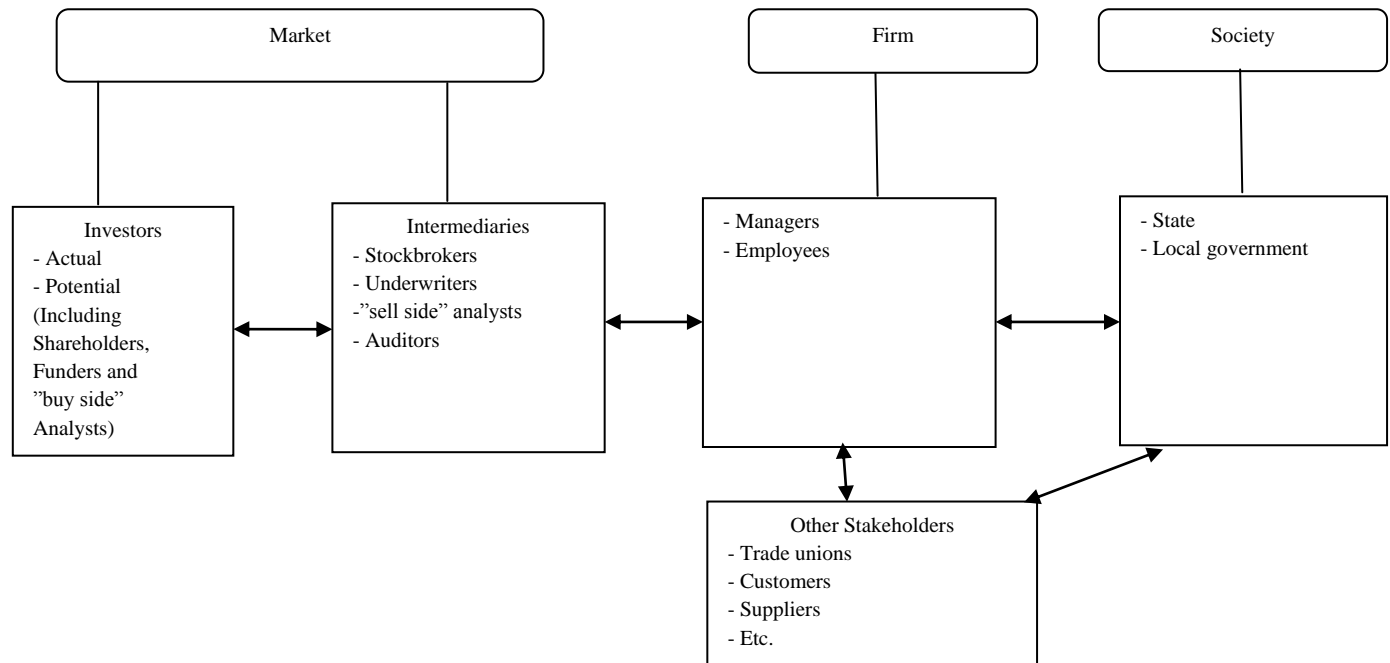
Market

Firm

Society

Investors
- Actual
- Potential
(Including Shareholders, Funders and ”buy side” Analysts)

Intermediaries
- Stockbrokers
- Underwriters
-”sell side” analysts
- Auditors

- Managers
- Employees

- State
- Local government

Other Stakeholders
- Trade unions
- Customers
- Suppliers
- Etc.